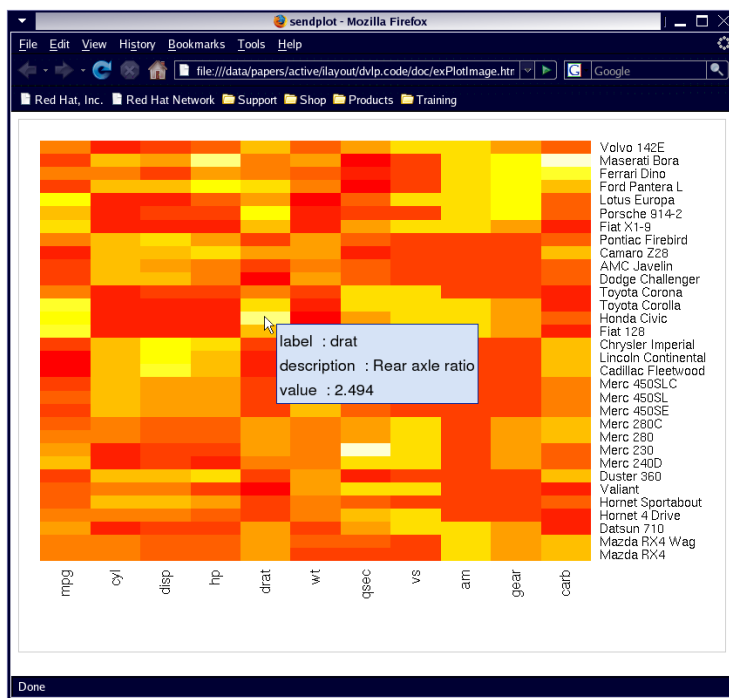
sendplot - Mozilla Firefox

File Edit View History Bookmarks Tools Help

file:///data/papers/active/ilayout/dvlp.code/doc/exPlotImage.htm

Google

Red Hat, Inc. Red Hat Network Support Shop Products Training

Volvo 142E
Maserati Bora
Ferrari Dino
Ford Pantera L
Lotus Europa
Porsche 914-2
Fiat X1-9
Pontiac Firebird
Camaro Z28
AMC Javelin
Dodge Challenger
Toyota Corona
Toyota Corolla
Honda Civic
Fiat 128
Chrysler Imperial
Lincoln Continental
Cadillac Fleetwood
Merc 450SLC
Merc 450SL
Merc 450SE
Merc 280C
Merc 280
Merc 230
Merc 240D
Duster 360
Valiant
Hornet Sportabout
Hornet 4 Drive
Datsun 710
Mazda RX4 Wag
Mazda RX4

label : drat
description : Rear axle ratio
value : 2.494

mpg cyl disp hp drat wt qsec vs am gear carb

Done